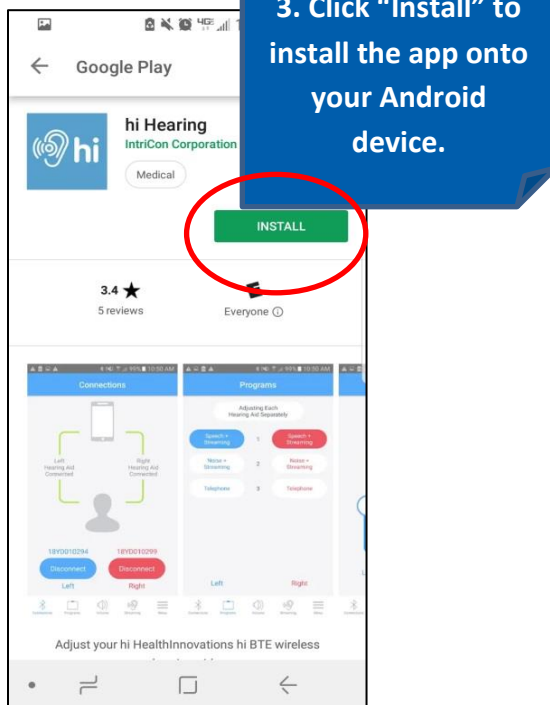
3. Click "Install" to install the app onto your Android device.

Google Play

hi

hi Hearing
IntriCon Corporation

Medical

INSTALL

3.4 ★
5 reviews

Everyone ⓘ

Connections

Left Hearing Aid Connected

Right Hearing Aid Connected

18YD010294

18YD010299

Disconnect

Disconnect

Left

Right

Programs

Adjusting Each Hearing Aid Separately

Speech + Streaming

1

Speech + Streaming

Noise + Streaming

2

Noise + Streaming

Telephone

3

Telephone

Left

Right

Adjust your hi HealthInnovations hi BTE wireless